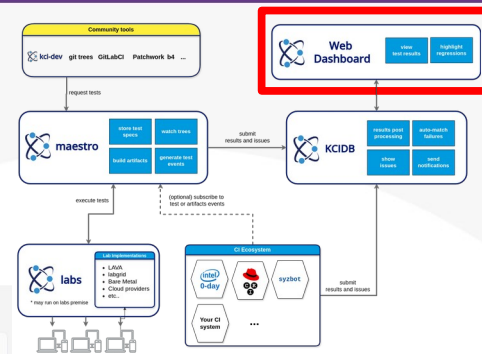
Community tools

kci-dev git trees GitLabCI Patchwork b4 ...

request tests

maestro

store test specs

watch trees

build artifacts

generate test events

submit results and issues

Web Dashboard

view test results

highlight regressions

KCIDB

results post processing

auto-match failures

show issues

send notifications

execute tests

(optional) subscribe to test or artifacts events

labs

Lab implementations:
• LAVA
• labgrid
• Bare Metal
• Cloud providers
• etc...

* may run on labs premise

CI Ecosystem

intel 0-day

CKI

syzbot

Your CI system

...

submit results and issues